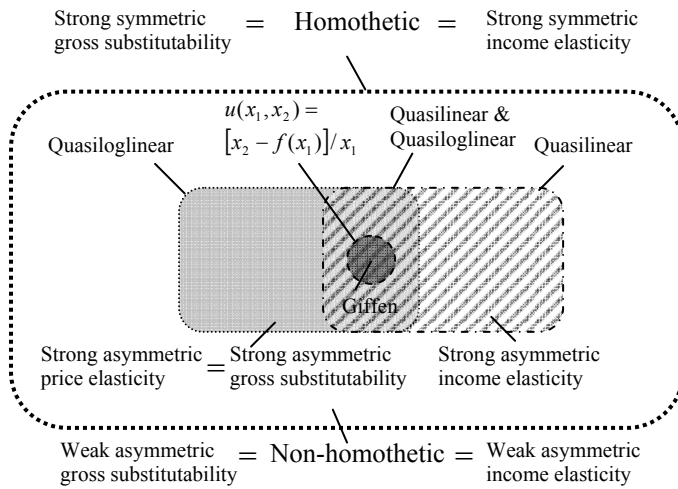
Strong symmetric gross substitutability = Homothetic = Strong symmetric income elasticity

$u(x_1, x_2) = [x_2 - f(x_1)]/x_1$

Quasiloglinear

Quasilinear & Quasiloglinear

Quasilinear

Giffen

Strong asymmetric price elasticity = Strong asymmetric gross substitutability

Strong asymmetric income elasticity

Weak asymmetric gross substitutability = Non-homothetic = Weak asymmetric income elasticity